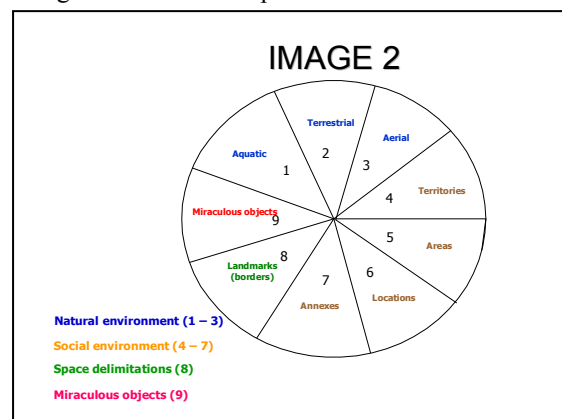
IMAGE 2

Aquatic 1
Terrestrial 2
Aerial 3
Territories 4
Areas 5
Locations 6
Annexes 7
Landmarks (borders) 8
Miraculous objects 9

Natural environment (1 – 3)
Social environment (4 – 7)
Space delimitations (8)
Miraculous objects (9)